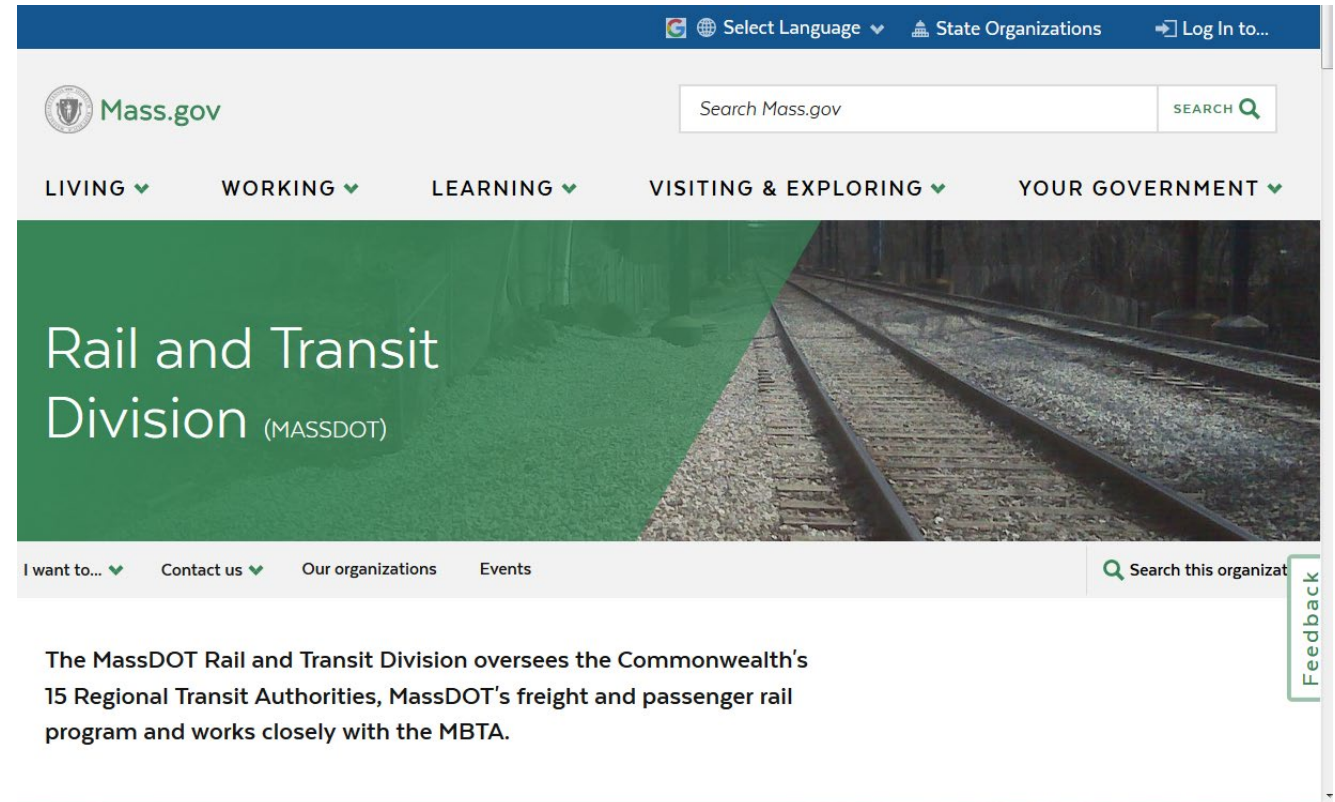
Select Language State Organizations Log In to...

Mass.gov

Search Mass.gov SEARCH

LIVING WORKING LEARNING VISITING & EXPLORING YOUR GOVERNMENT

Rail and Transit Division (MASSDOT)

I want to... Contact us Our organizations Events

Search this organizat

Feedback

The MassDOT Rail and Transit Division oversees the Commonwealth's 15 Regional Transit Authorities, MassDOT's freight and passenger rail program and works closely with the MBTA.